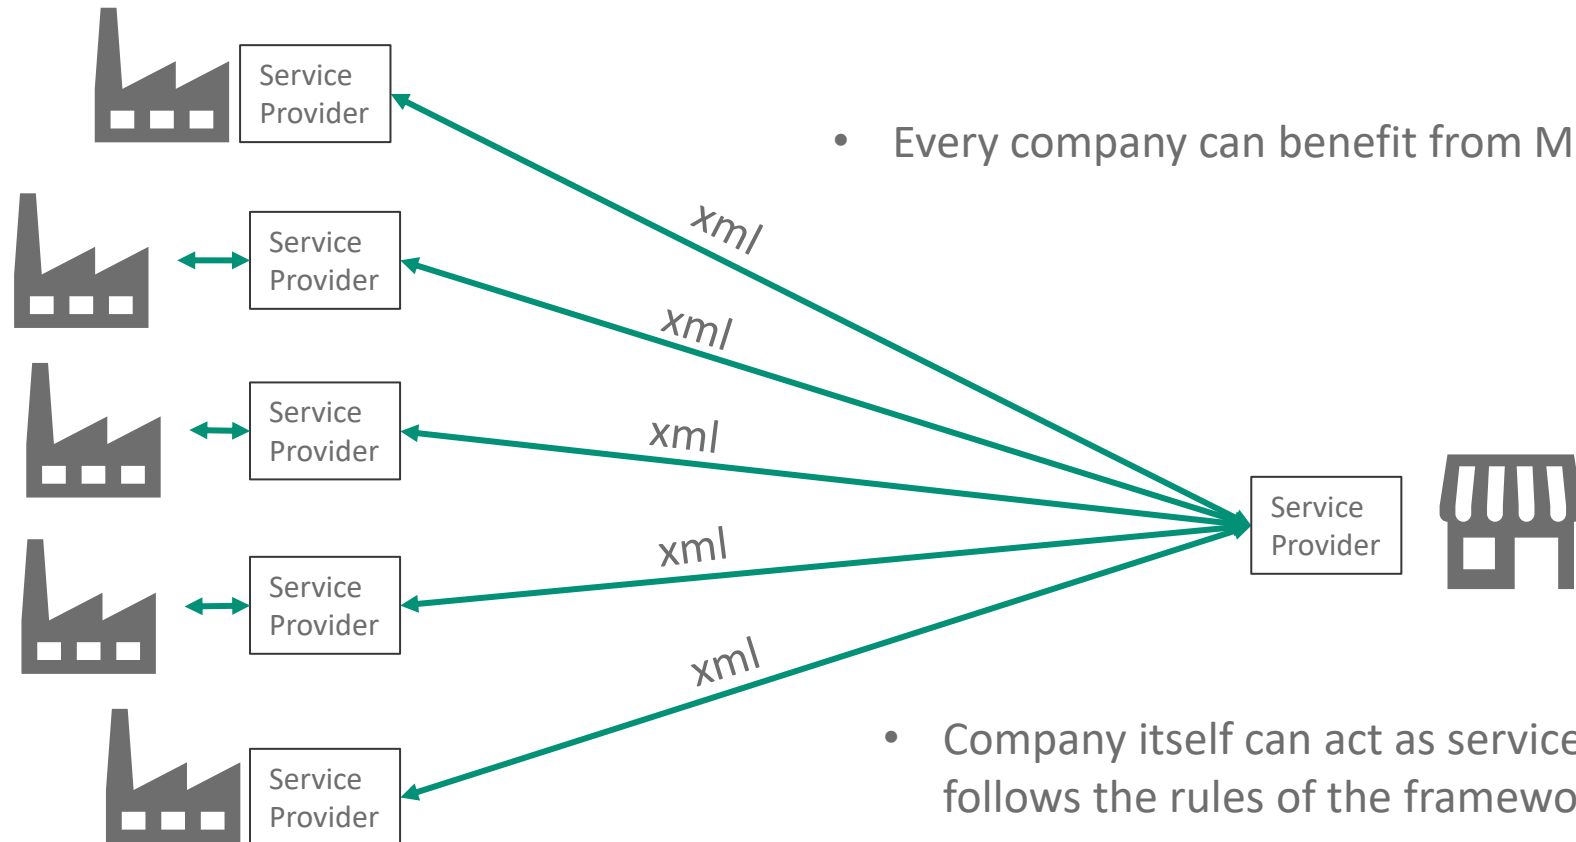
Service Provider

Service Provider

Service Provider

Service Provider

Service Provider

xml

xml

xml

xml

xml

Service Provider

• Every company can benefit from M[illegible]

• Company itself can act as service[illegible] follows the rules of the framewo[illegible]